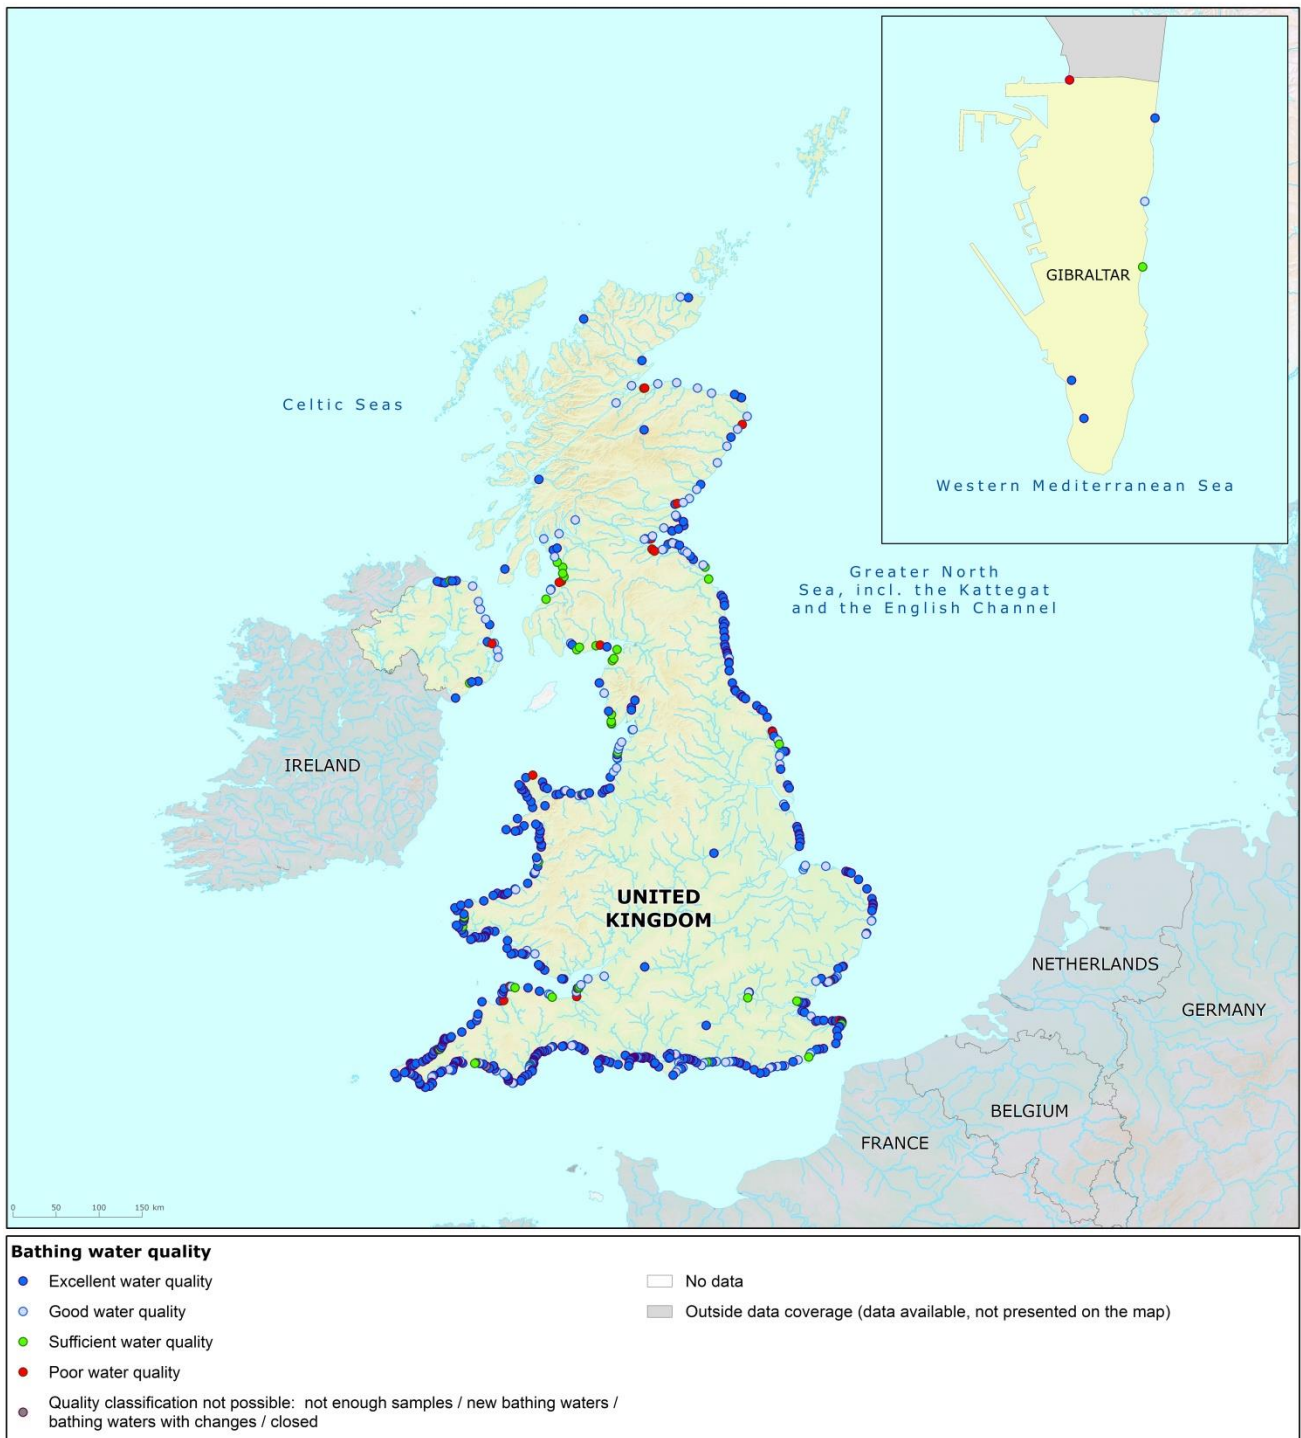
GIBRALTAR

Western Mediterranean Sea

Celtic Seas

Greater North Sea, incl. the Kattegat and the English Channel

IRELAND

UNITED KINGDOM

NETHERLANDS

GERMANY

BELGIUM

FRANCE

0 50 100 150 km

Bathing water quality

Excellent water quality

Good water quality

Sufficient water quality

Poor water quality

Quality classification not possible: not enough samples / new bathing waters / bathing waters with changes / closed

No data

Outside data coverage (data available, not presented on the map)